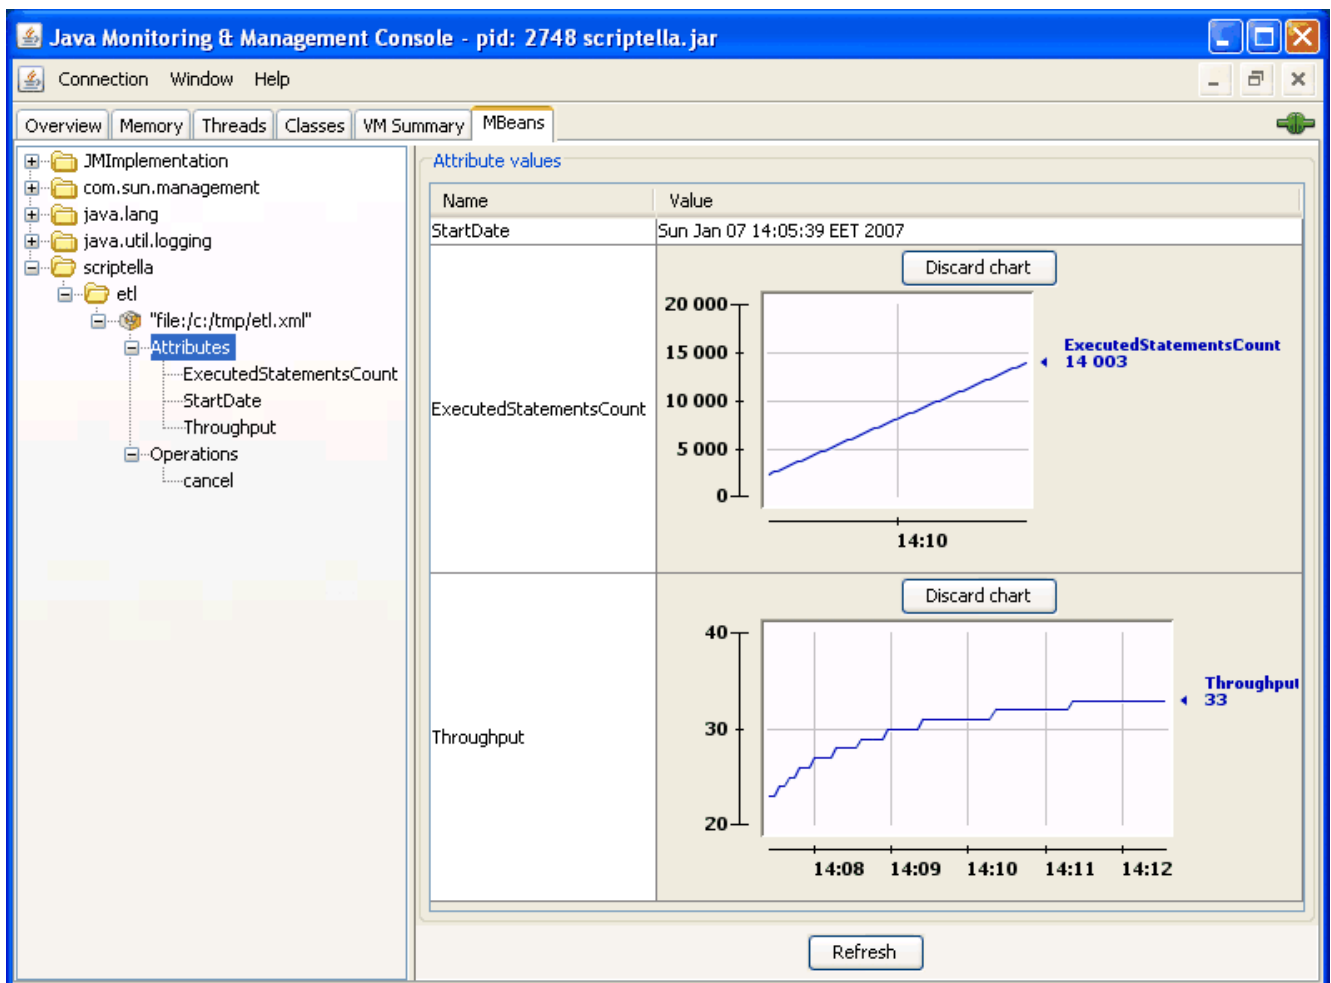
Java Monitoring & Management Console - pid: 2748 scriptella.jar

Connection Window Help

Overview Memory Threads Classes VM Summary MBeans

JMImplementation
com.sun.management
java.lang
java.util.logging
scriptella
etl
"file:/c:/tmp/etl.xml"
Attributes
ExecutedStatementsCount
StartDate
Throughput
Operations
cancel

Attribute values

| Name | Value |
|---|---|
| StartDate | Sun Jan 07 14:05:39 EET 2007 |
| ExecutedStatementsCount | Discard chart 20 000 15 000 10 000 5 000 0 14:10 ExecutedStatementsCount 14 003 |
| Throughput | Discard chart 40 30 20 14:08 14:09 14:10 14:11 14:12 Throughput 33 |

Refresh